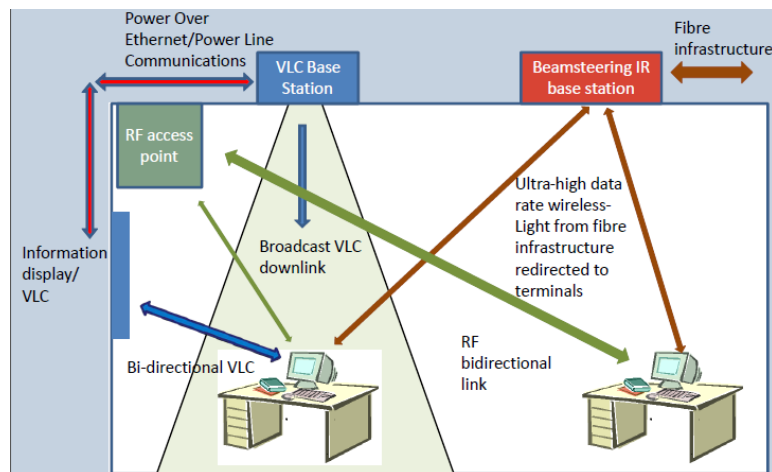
Power Over Ethernet/Power Line Communications

VLC Base Station

Beamsteering IR base station

Fibre infrastructure

RF access point

Ultra-high data rate wireless-Light from fibre infrastructure redirected to terminals

Broadcast VLC downlink

Information display/ VLC

RF bidirectional link

Bi-directional VLC